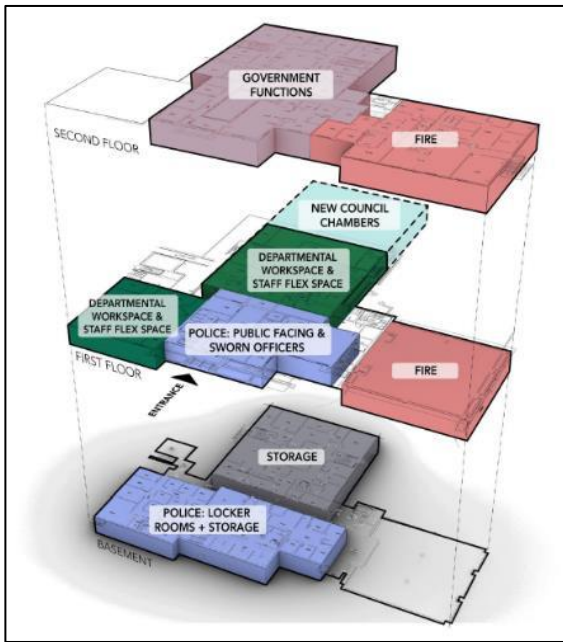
GOVERNMENT FUNCTIONS

SECOND FLOOR

FIRE

NEW COUNCIL CHAMBERS

DEPARTMENTAL WORKSPACE & STAFF FLEX SPACE

DEPARTMENTAL WORKSPACE & STAFF FLEX SPACE

POLICE: PUBLIC FACING & SWORN OFFICERS

FIRST FLOOR

ENTRANCE

FIRE

STORAGE

POLICE: LOCKER ROOMS + STORAGE

BASEMENT